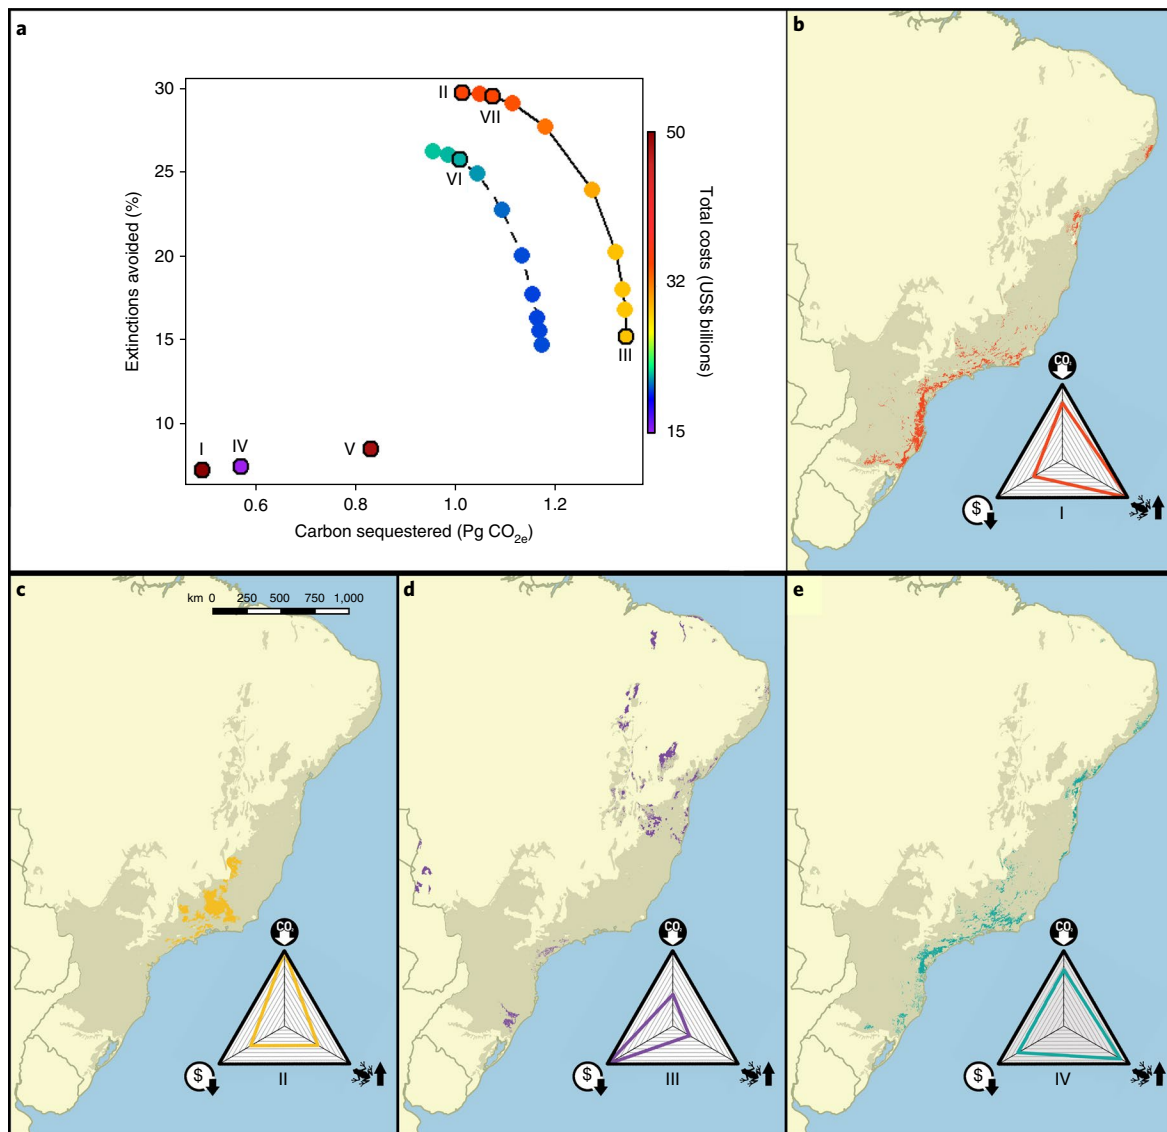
a

30
25
20
15
10
0.6
0.8
1.0
1.2
Extinctions avoided (%)
Carbon sequestered (Pg $CO_{2e}$)
I
IV
V
II
VII
VI
III
50
32
15
Total costs (US$ billions)

b

$CO_2$
$
I

c

km 0 250 500 750 1,000

$CO_2$
$
II

d

$CO_2$
$
III

e

$CO_2$
$
IV